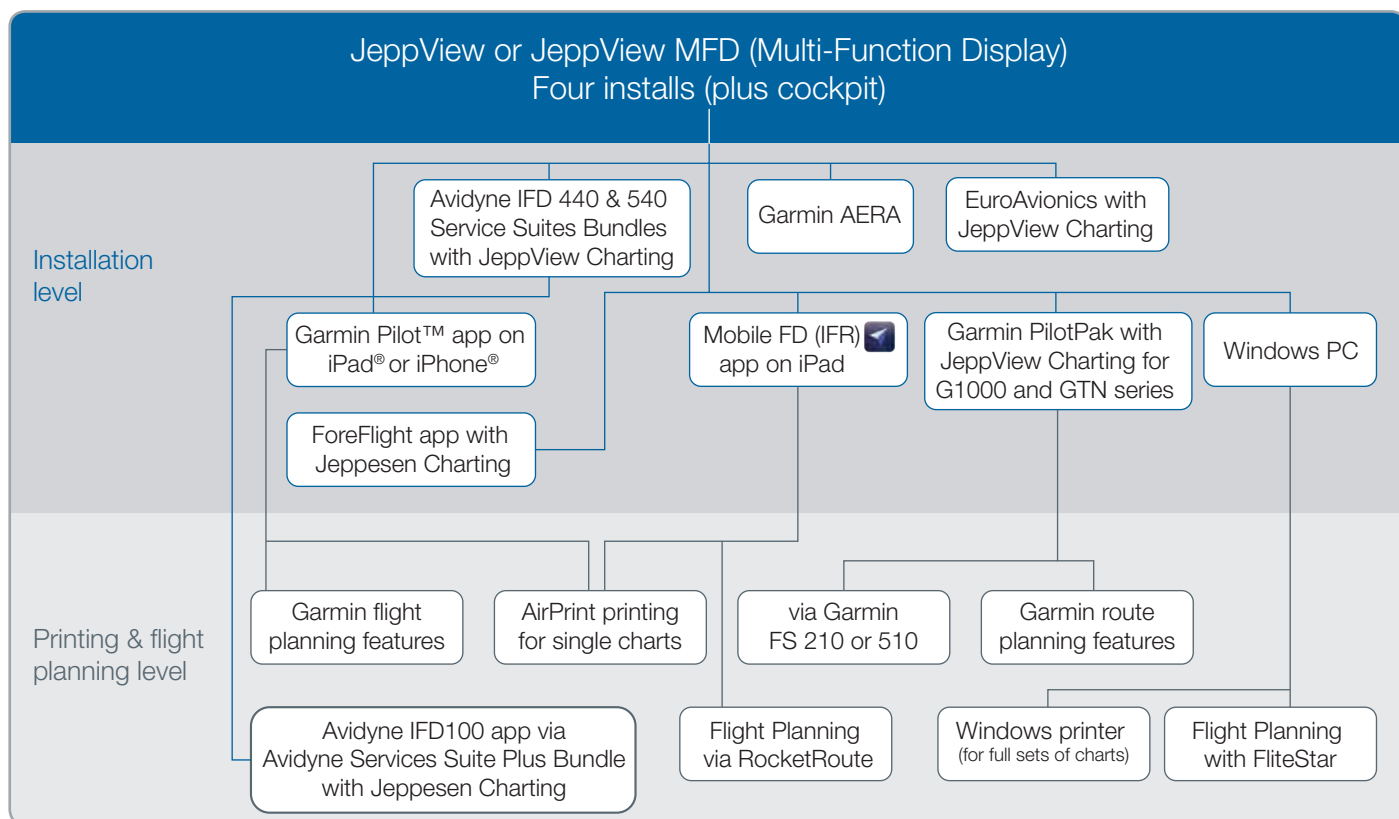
JeppView or JeppView MFD (Multi-Function Display)
Four installs (plus cockpit)

Installation level

Avidyne IFD 440 & 540 Service Suites Bundles with JeppView Charting

Garmin AERA

EuroAvionics with JeppView Charting

Garmin Pilot™ app on iPad® or iPhone®

Mobile FD (IFR) app on iPad

Garmin PilotPak with JeppView Charting for G1000 and GTN series

Windows PC

ForeFlight app with Jeppesen Charting

Printing & flight planning level

Garmin flight planning features

AirPrint printing for single charts

via Garmin FS 210 or 510

Garmin route planning features

Avidyne IFD100 app via Avidyne Services Suite Plus Bundle with Jeppesen Charting

Flight Planning via RocketRoute

Windows printer (for full sets of charts)

Flight Planning with FliteStar